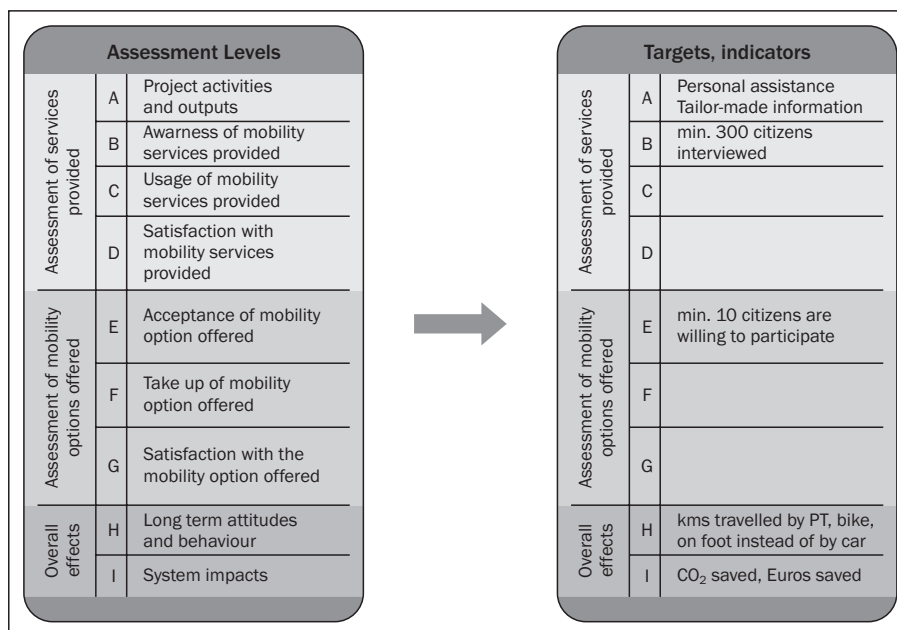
Assessment Levels

| | | |
|---|---|---|
| Assessment of services provided | A | Project activities and outputs |
| | B | Awarness of mobility services provided |
| | C | Usage of mobility services provided |
| | D | Satisfaction with mobility services provided |
| Assessment of mobility options offered | E | Acceptance of mobility option offered |
| | F | Take up of mobility option offered |
| | G | Satisfaction with the mobility option offered |
| Overall effects | H | Long term attitudes and behaviour |
| | I | System impacts |

Targets, indicators

| | | |
|---|---|---|
| Assessment of services provided | A | Personal assistance Tailor-made information |
| | B | min. 300 citizens interviewed |
| | C | |
| | D | |
| Assessment of mobility options offered | E | min. 10 citizens are willing to participate |
| | F | |
| | G | |
| Overall effects | H | kms travelled by PT, bike, on foot instead of by car |
| | I | $CO_2$ saved, Euros saved |